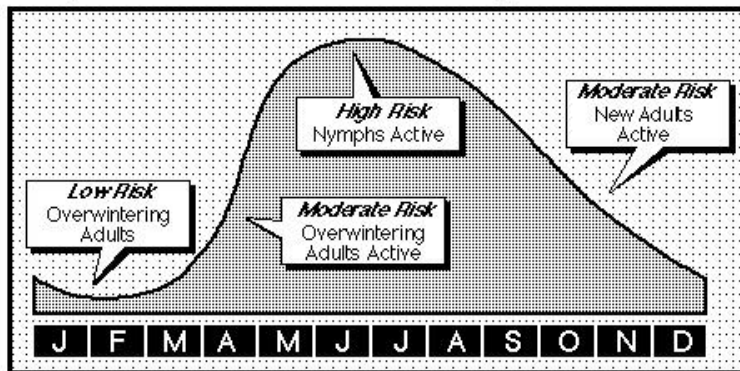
Low Risk
Overwintering Adults

Moderate Risk
Overwintering Adults Active

High Risk
Nymphs Active

Moderate Risk
New Adults Active

| J | F | M | A | M | J | J | A | S | O | N | D |
|---|---|---|---|---|---|---|---|---|---|---|---|